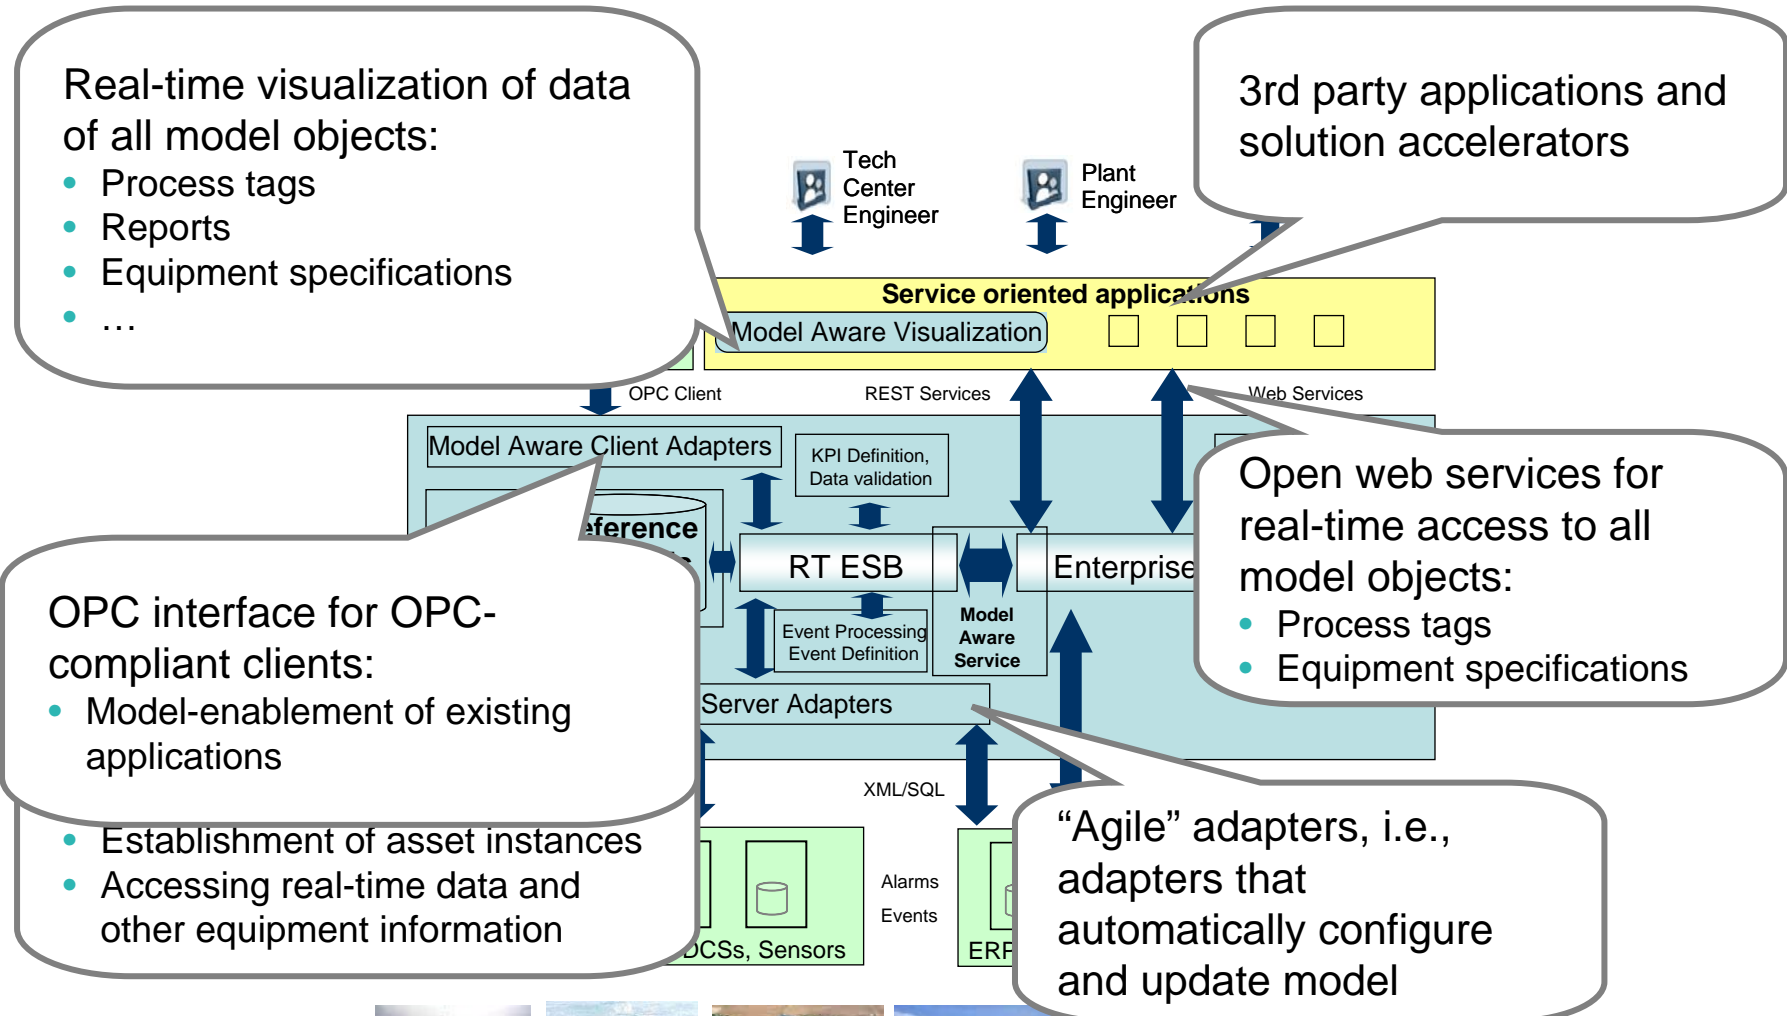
Real-time visualization of data of all model objects:
• Process tags
• Reports
• Equipment specifications
• …

Tech Center Engineer

Plant Engineer

3rd party applications and solution accelerators

Service oriented applications
Model Aware Visualization

OPC Client
REST Services
Web Services

Model Aware Client Adapters
KPI Definition, Data validation
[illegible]eference
RT ESB
Model Aware Service
Enterprise
Event Processing Event Definition
Server Adapters

Open web services for real-time access to all model objects:
• Process tags
• Equipment specifications

OPC interface for OPC-compliant clients:
• Model-enablement of existing applications

• Establishment of asset instances
• Accessing real-time data and other equipment information

XML/SQL
Alarms
Events
DCSs, Sensors
ERP

“Agile” adapters, i.e., adapters that automatically configure and update model